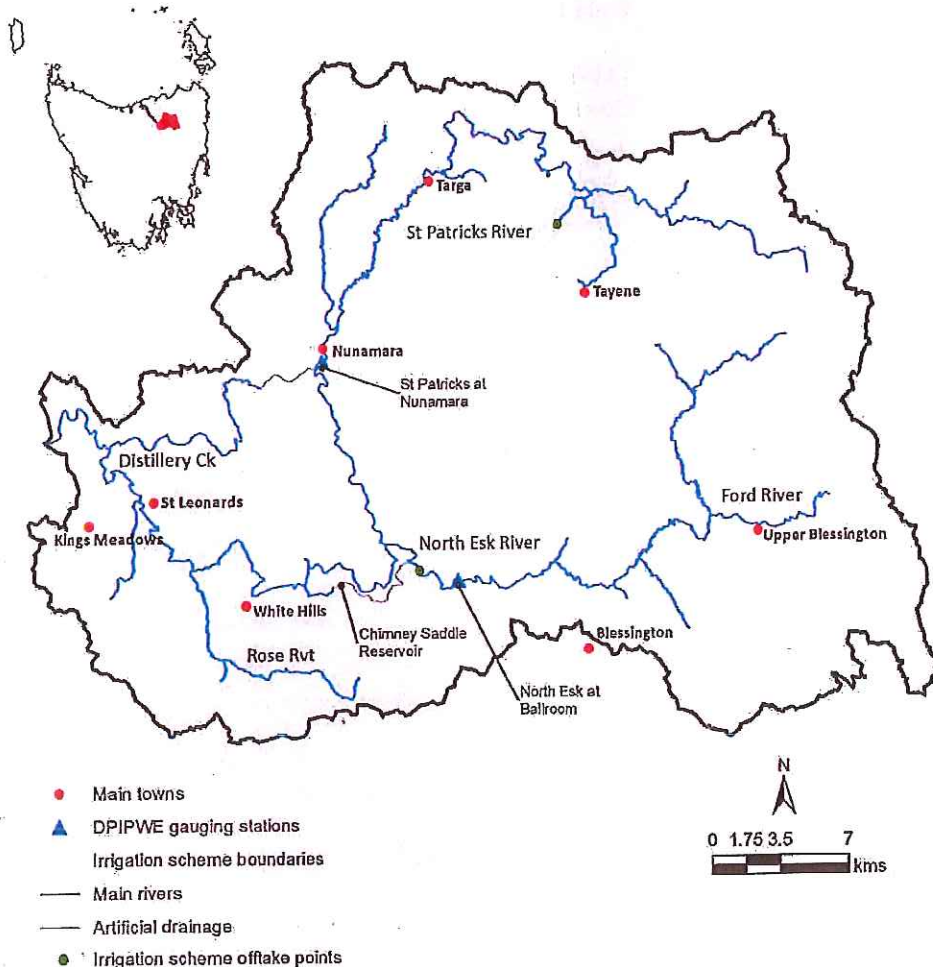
Targa

St Patricks River

Tayene

Nunamara

St Patricks at Nunamara

Distillery Ck

St Leonards

Kings Meadows

Ford River

Upper Blessington

North Esk River

White Hills

Chimney Saddle Reservoir

Blessington

Rose Rvt

North Esk at Ballroom

Main towns

DPIPWE gauging stations

Irrigation scheme boundaries

Main rivers

Artificial drainage

Irrigation scheme offtake points

N

0 1.75 3.5 7 kms